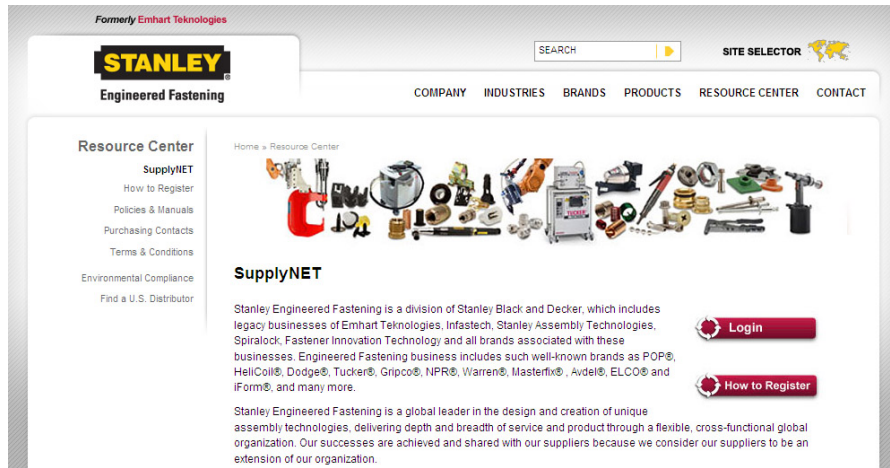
Formerly Emhart Teknologies

STANLEY®

Engineered Fastening

SEARCH

SITE SELECTOR

COMPANY INDUSTRIES BRANDS PRODUCTS RESOURCE CENTER CONTACT

Resource Center

SupplyNET

How to Register

Policies & Manuals

Purchasing Contacts

Terms & Conditions

Environmental Compliance

Find a U.S. Distributor

Home » Resource Center

TUCKER

SupplyNET

Stanley Engineered Fastening is a division of Stanley Black and Decker, which includes legacy businesses of Emhart Teknologies, Infastech, Stanley Assembly Technologies, Spiralock, Fastener Innovation Technology and all brands associated with these businesses. Engineered Fastening business includes such well-known brands as POP®, HeliCoil®, Dodge®, Tucker®, Gripco®, NPR®, Warren®, Masterfix® , Avdel®, ELCO® and iForm®, and many more.

Login

How to Register

Stanley Engineered Fastening is a global leader in the design and creation of unique assembly technologies, delivering depth and breadth of service and product through a flexible, cross-functional global organization. Our successes are achieved and shared with our suppliers because we consider our suppliers to be an extension of our organization.